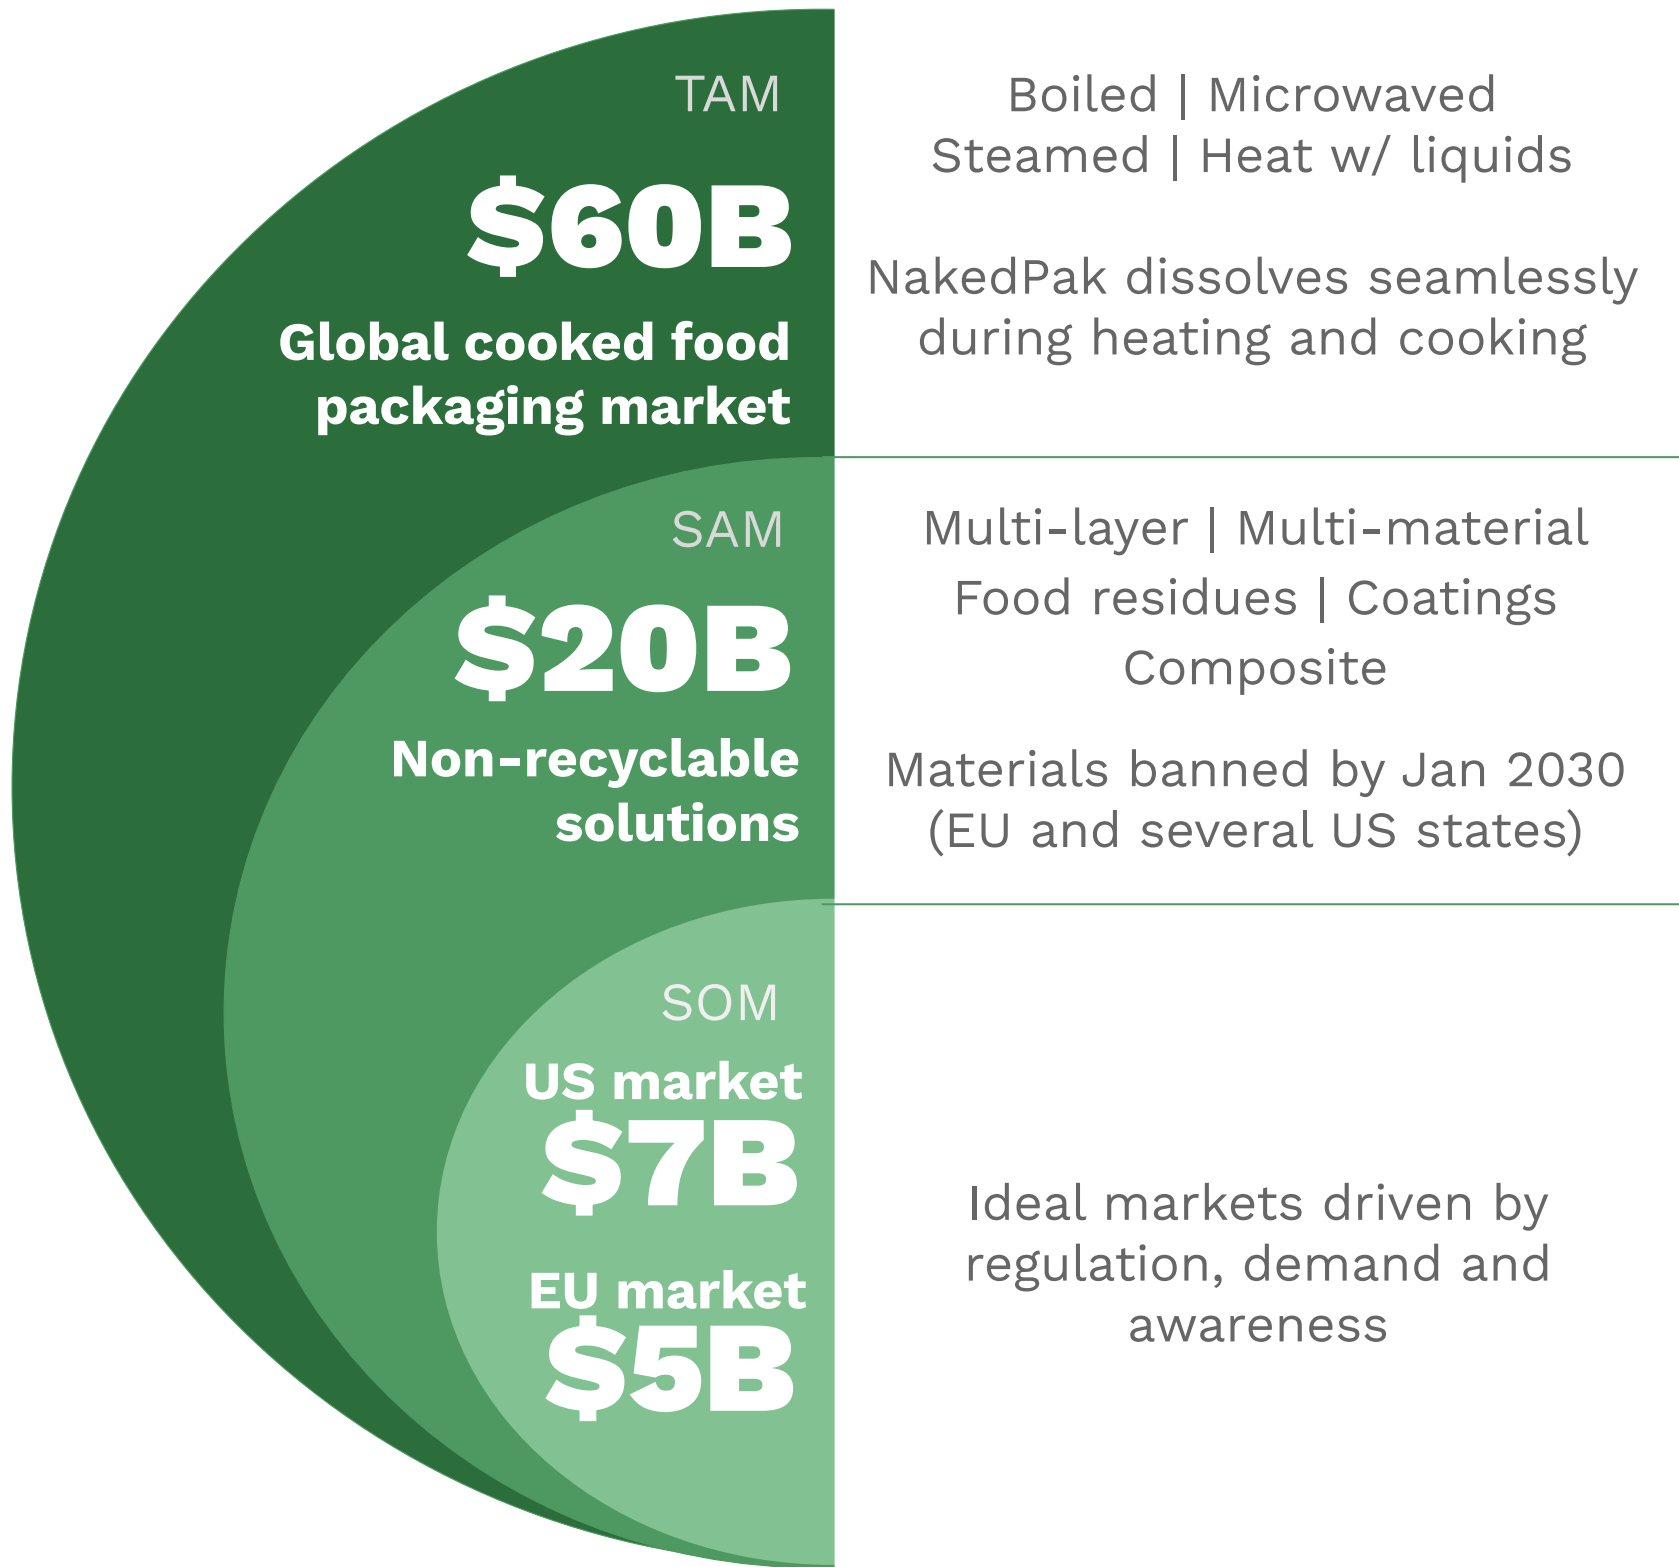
TAM

$60B

Global cooked food packaging market

Boiled | Microwaved
Steamed | Heat w/ liquids

NakedPak dissolves seamlessly during heating and cooking

SAM

$20B

Non-recyclable solutions

Multi-layer | Multi-material
Food residues | Coatings
Composite

Materials banned by Jan 2030 (EU and several US states)

SOM

US market
$7B

EU market
$5B

Ideal markets driven by regulation, demand and awareness